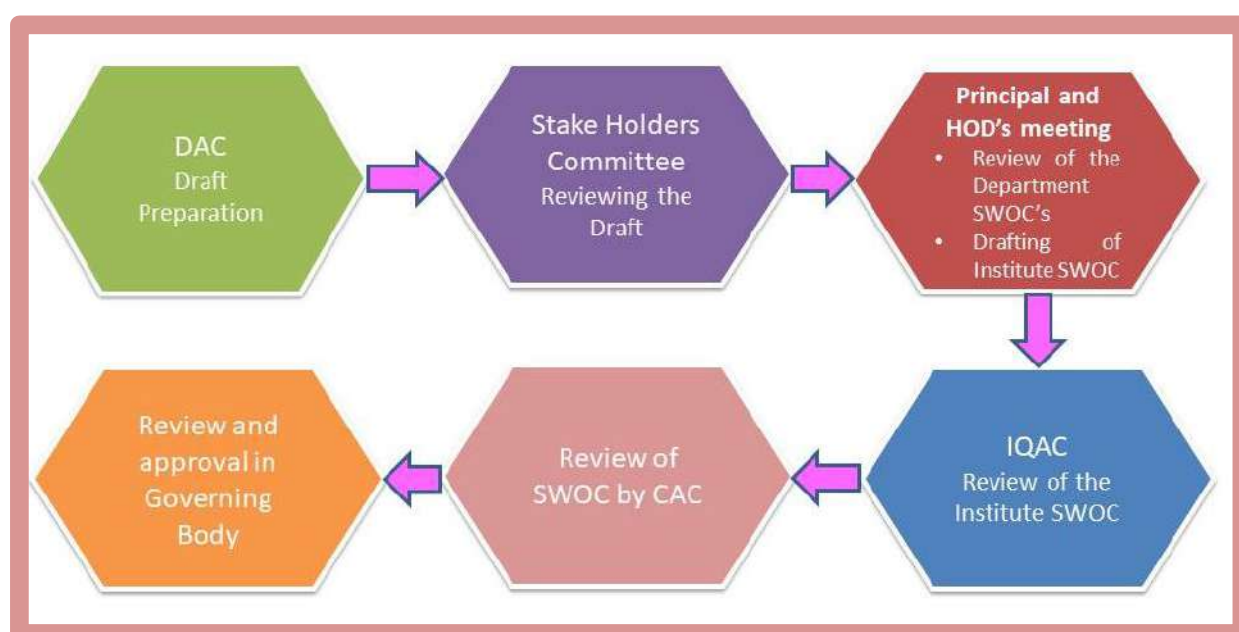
DAC
Draft Preparation

Stake Holders Committee
Reviewing the Draft

Principal and HOD's meeting
• Review of the Department SWOC's
• Drafting of Institute SWOC

IQAC
Review of the Institute SWOC

Review of SWOC by CAC

Review and approval in Governing Body